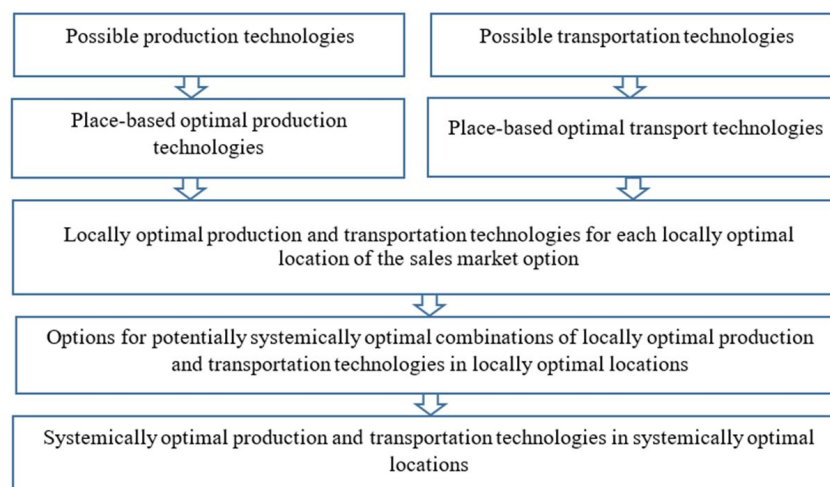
Possible production technologies

Possible transportation technologies

Place-based optimal production technologies

Place-based optimal transport technologies

Locally optimal production and transportation technologies for each locally optimal location of the sales market option

Options for potentially systemically optimal combinations of locally optimal production and transportation technologies in locally optimal locations

Systemically optimal production and transportation technologies in systemically optimal locations